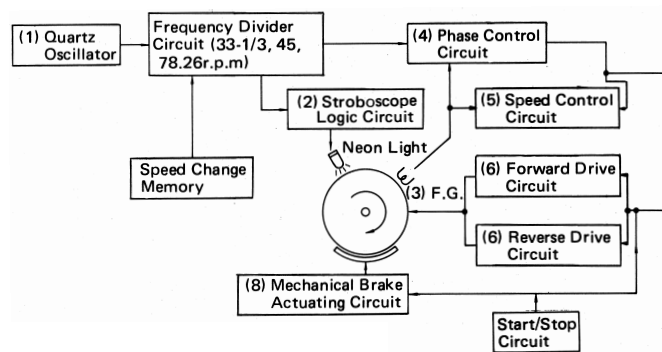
(1) Quartz Oscillator

Frequency Divider Circuit (33-1/3, 45, 78.26r.p.m)

(4) Phase Control Circuit

(2) Stroboscope Logic Circuit

(5) Speed Control Circuit

Speed Change Memory

Neon Light

(6) Forward Drive Circuit

(3) F.G.

(6) Reverse Drive Circuit

(8) Mechanical Brake Actuating Circuit

Start/Stop Circuit